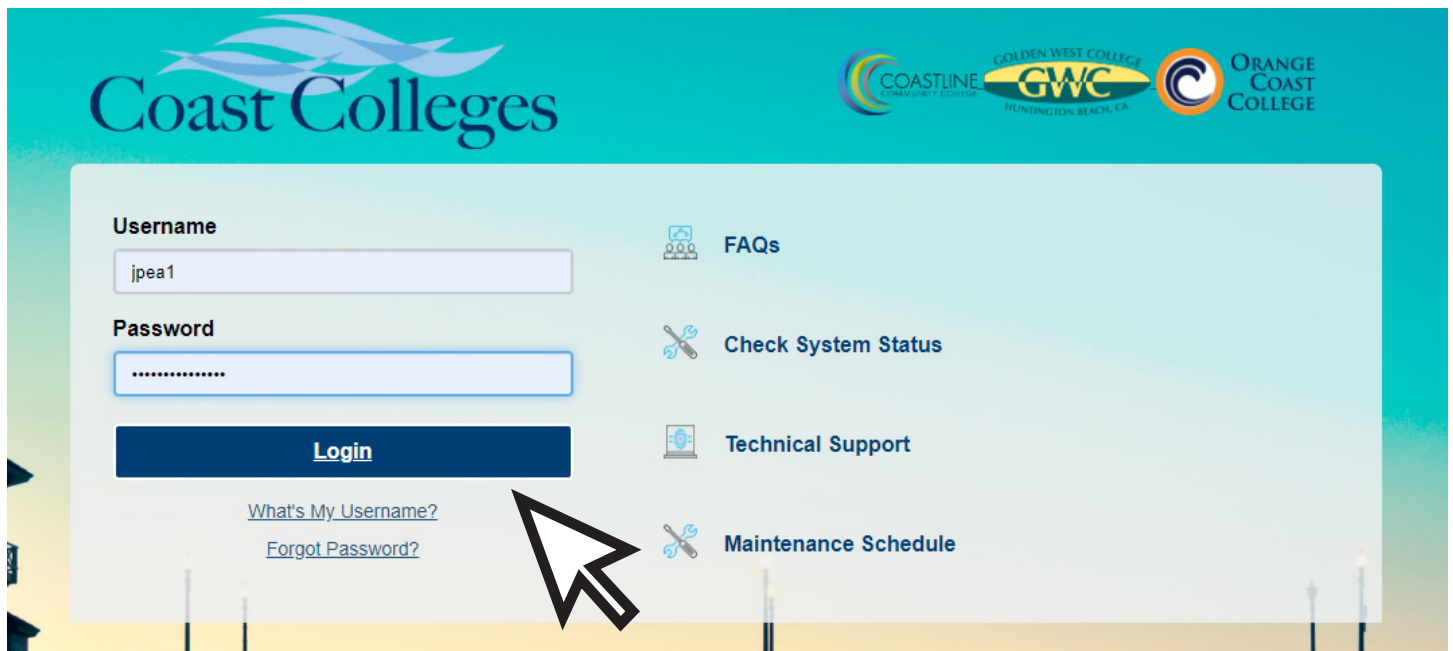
Coast Colleges

COASTLINE COMMUNITY COLLEGE

GOLDEN WEST COLLEGE
GWC
HUNTINGTON BEACH, CA

ORANGE COAST COLLEGE

Username
jpea1

Password
•••••••••••••••

Login

What's My Username?

Forgot Password?

FAQs

Check System Status

Technical Support

Maintenance Schedule